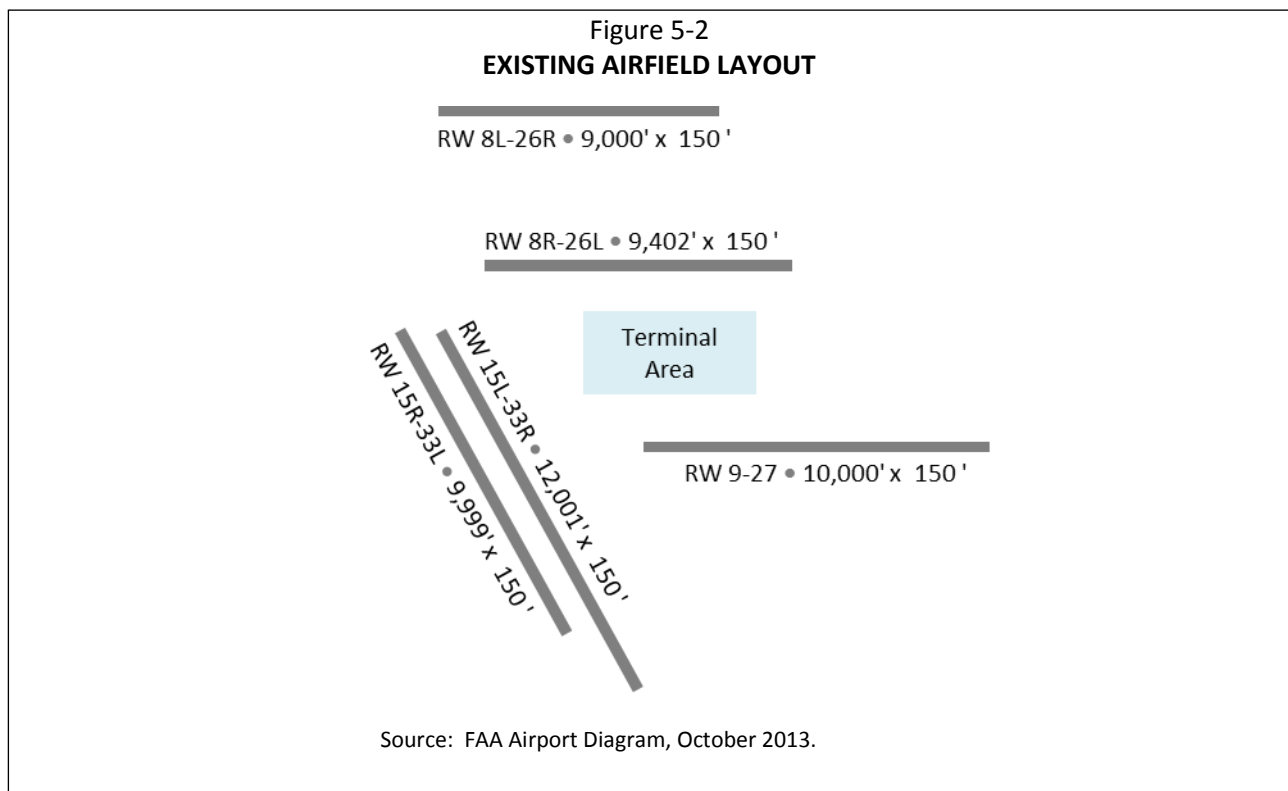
Figure 5-2
**EXISTING AIRFIELD LAYOUT**

RW 8L-26R • 9,000' x 150 '

RW 8R-26L • 9,402' x 150 '

Terminal Area

RW 15R-33L • 9,999' x 150'

RW 15L-33R • 12,001' x 150'

RW 9-27 • 10,000' x 150 '

Source: FAA Airport Diagram, October 2013.